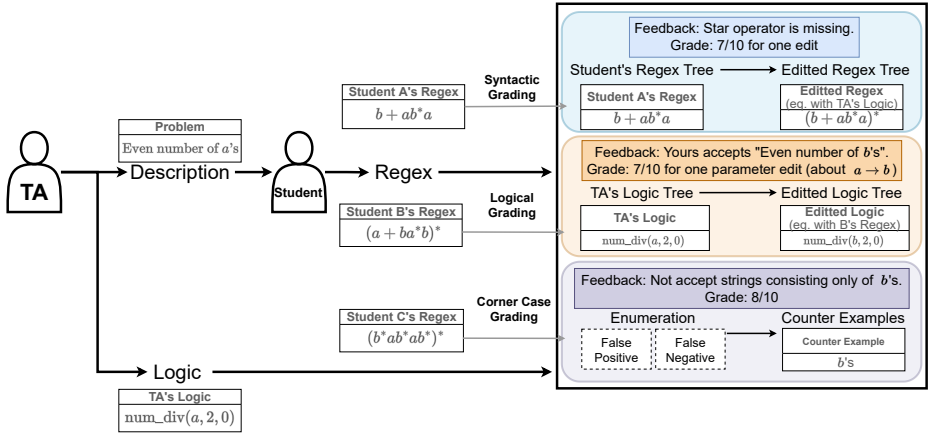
TA

Problem
Even number of $a$'s

Description

Student

Regex

Logic

TA's Logic
$\mathrm{num\_div}(a, 2, 0)$

Student A's Regex
$b + ab^*a$

Syntactic Grading

Student B's Regex
$(a + ba^*b)^*$

Logical Grading

Student C's Regex
$(b^*ab^*ab^*)^*$

Corner Case Grading

Feedback: Star operator is missing.
Grade: 7/10 for one edit

Student's Regex Tree → Editted Regex Tree

Student A's Regex
$b + ab^*a$

Editted Regex
(eg. with TA's Logic)
$(b + ab^*a)^*$

Feedback: Yours accepts "Even number of $b$'s".
Grade: 7/10 for one parameter edit (about $a \to b$)

TA's Logic Tree → Editted Logic Tree

TA's Logic
$\mathrm{num\_div}(a, 2, 0)$

Editted Logic
(eg. with B's Regex)
$\mathrm{num\_div}(b, 2, 0)$

Feedback: Not accept strings consisting only of $b$'s.
Grade: 8/10

Enumeration

False Positive

False Negative

Counter Examples

Counter Example
$b$'s